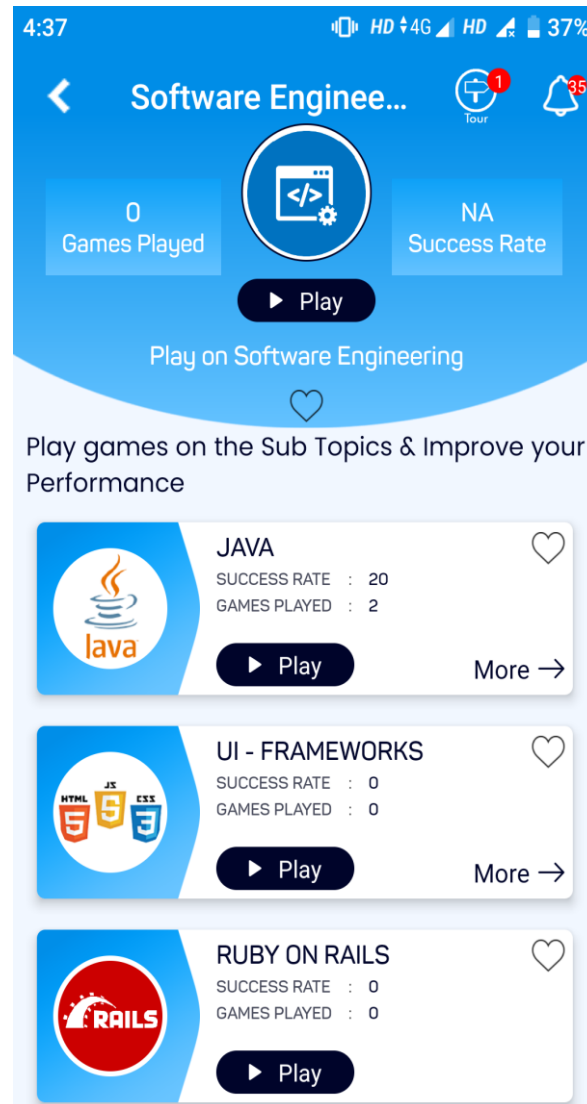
4:37 HD 4G HD 37%

Software Enginee...

1 Tour 35

0
Games Played

NA
Success Rate

Play

Play on Software Engineering

Play games on the Sub Topics & Improve your Performance

Java

JAVA
SUCCESS RATE : 20
GAMES PLAYED : 2

Play

More →

HTML JS CSS

UI - FRAMEWORKS
SUCCESS RATE : 0
GAMES PLAYED : 0

Play

More →

RAILS

RUBY ON RAILS
SUCCESS RATE : 0
GAMES PLAYED : 0

Play